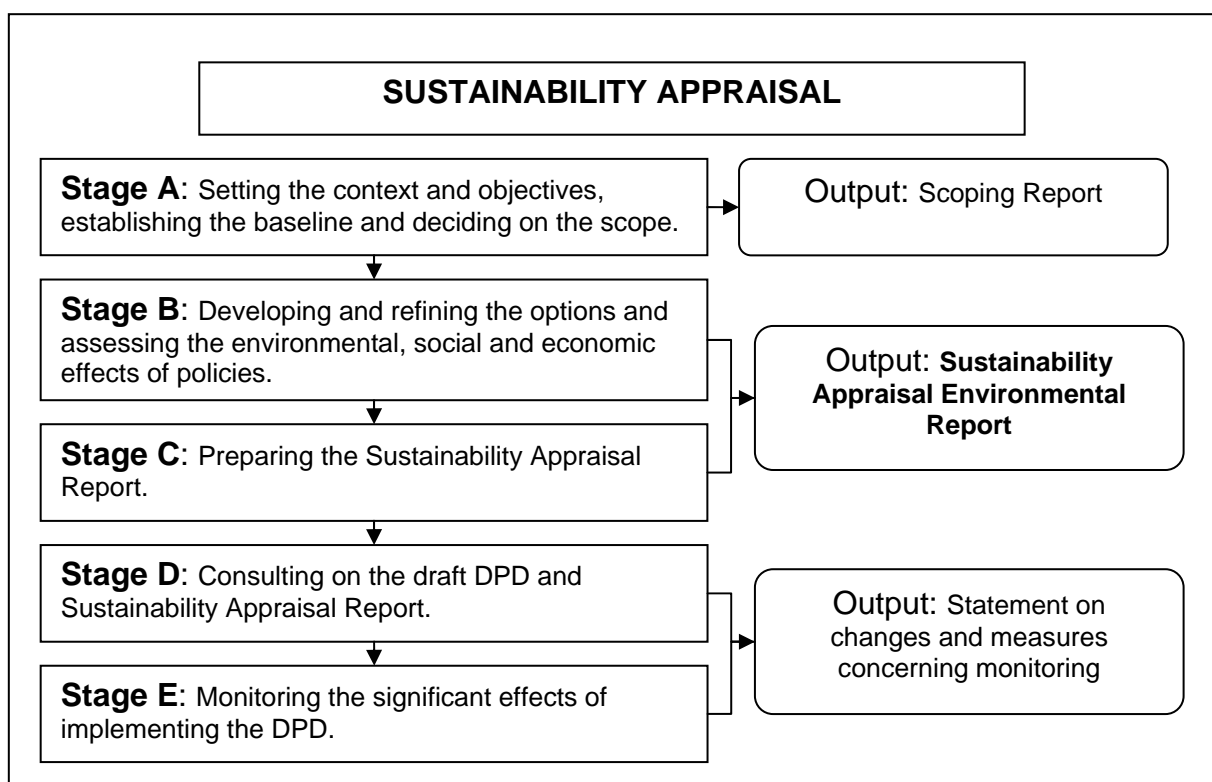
SUSTAINABILITY APPRAISAL

Stage A: Setting the context and objectives, establishing the baseline and deciding on the scope.

Output: Scoping Report

Stage B: Developing and refining the options and assessing the environmental, social and economic effects of policies.

Stage C: Preparing the Sustainability Appraisal Report.

Output: Sustainability Appraisal Environmental Report

Stage D: Consulting on the draft DPD and Sustainability Appraisal Report.

Stage E: Monitoring the significant effects of implementing the DPD.

Output: Statement on changes and measures concerning monitoring